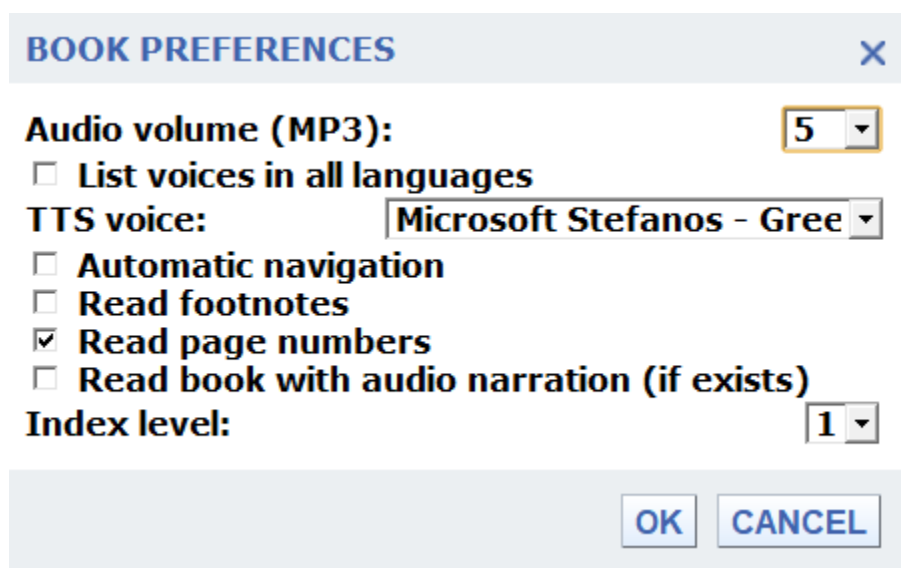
BOOK PREFERENCES ×

Audio volume (MP3): 5

☐ List voices in all languages

TTS voice: Microsoft Stefanos - Gree

☐ Automatic navigation

☐ Read footnotes

☑ Read page numbers

☐ Read book with audio narration (if exists)

Index level: 1

OK CANCEL